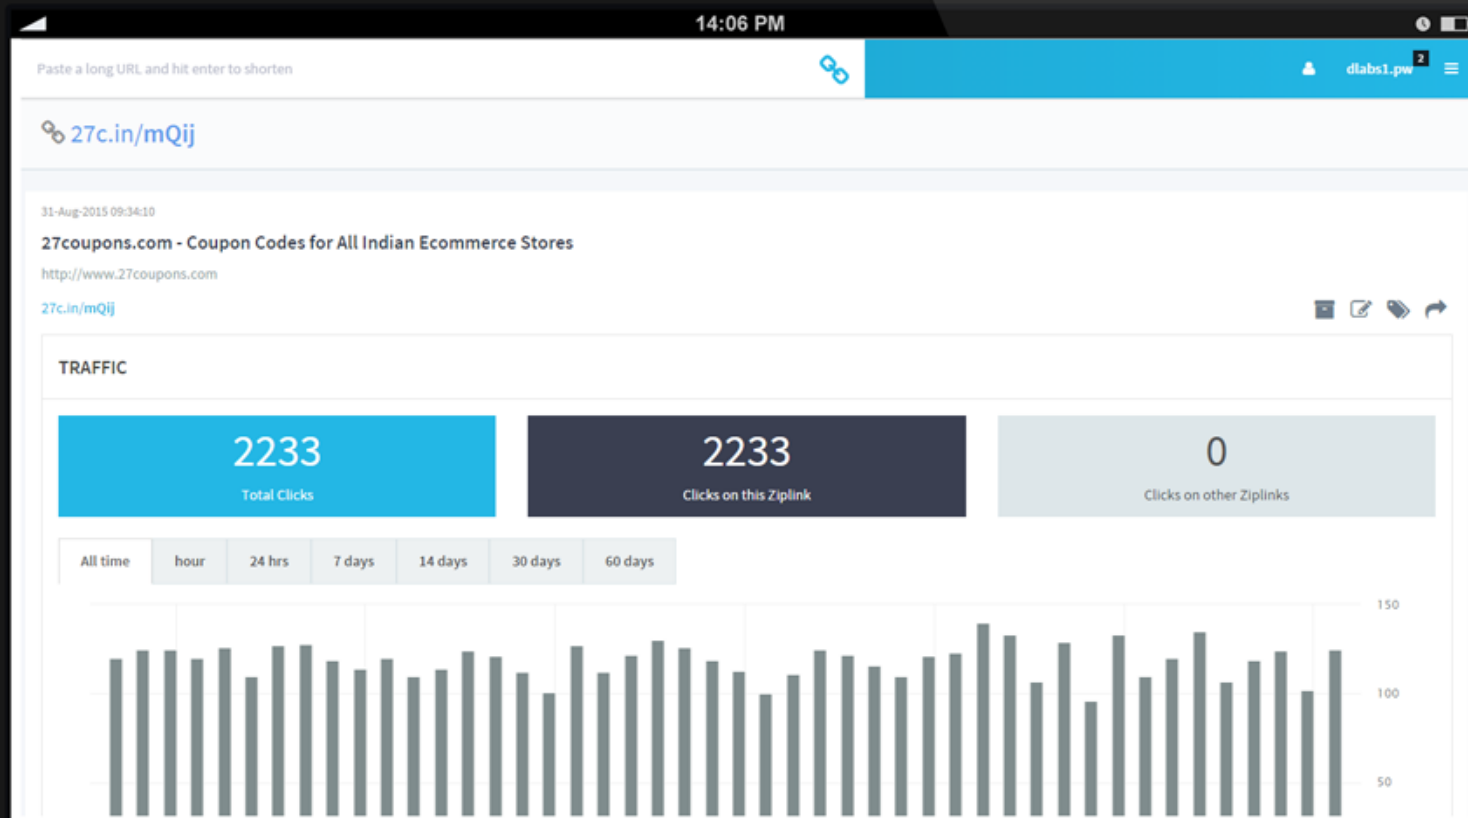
14:06 PM

Paste a long URL and hit enter to shorten

dlabs1.pw 2

27c.in/mQij

31-Aug-2015 09:34:10

27coupons.com - Coupon Codes for All Indian Ecommerce Stores

http://www.27coupons.com

27c.in/mQij

TRAFFIC

2233
Total Clicks

2233
Clicks on this Ziplink

0
Clicks on other Ziplinks

All time | hour | 24 hrs | 7 days | 14 days | 30 days | 60 days

150

100

50